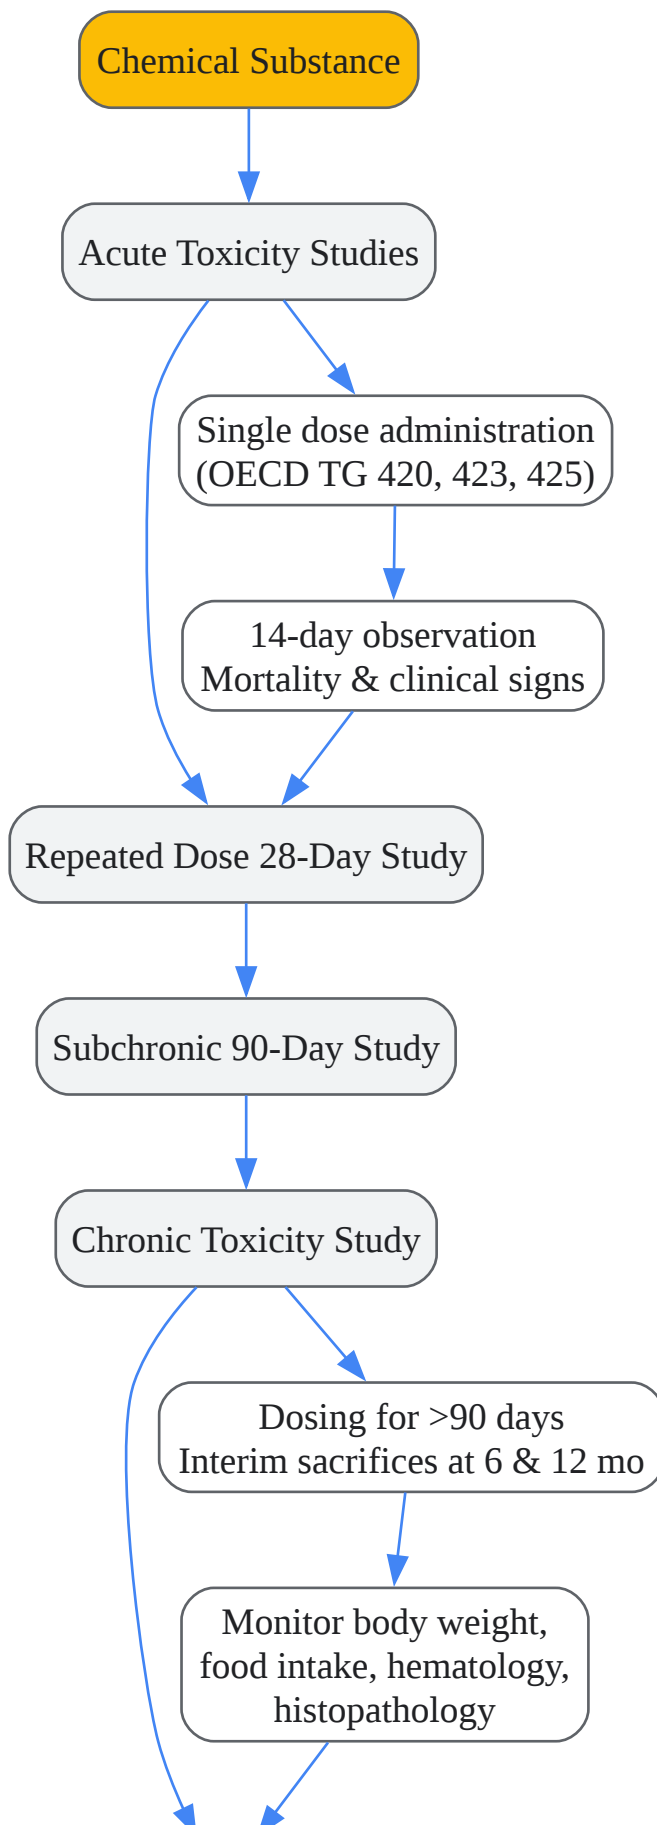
Chemical Substance

Acute Toxicity Studies

Single dose administration (OECD TG 420, 423, 425)

14-day observation
Mortality & clinical signs

Repeated Dose 28-Day Study

Subchronic 90-Day Study

Chronic Toxicity Study

Dosing for >90 days
Interim sacrifices at 6 & 12 mo

Monitor body weight, food intake, hematology, histopathology